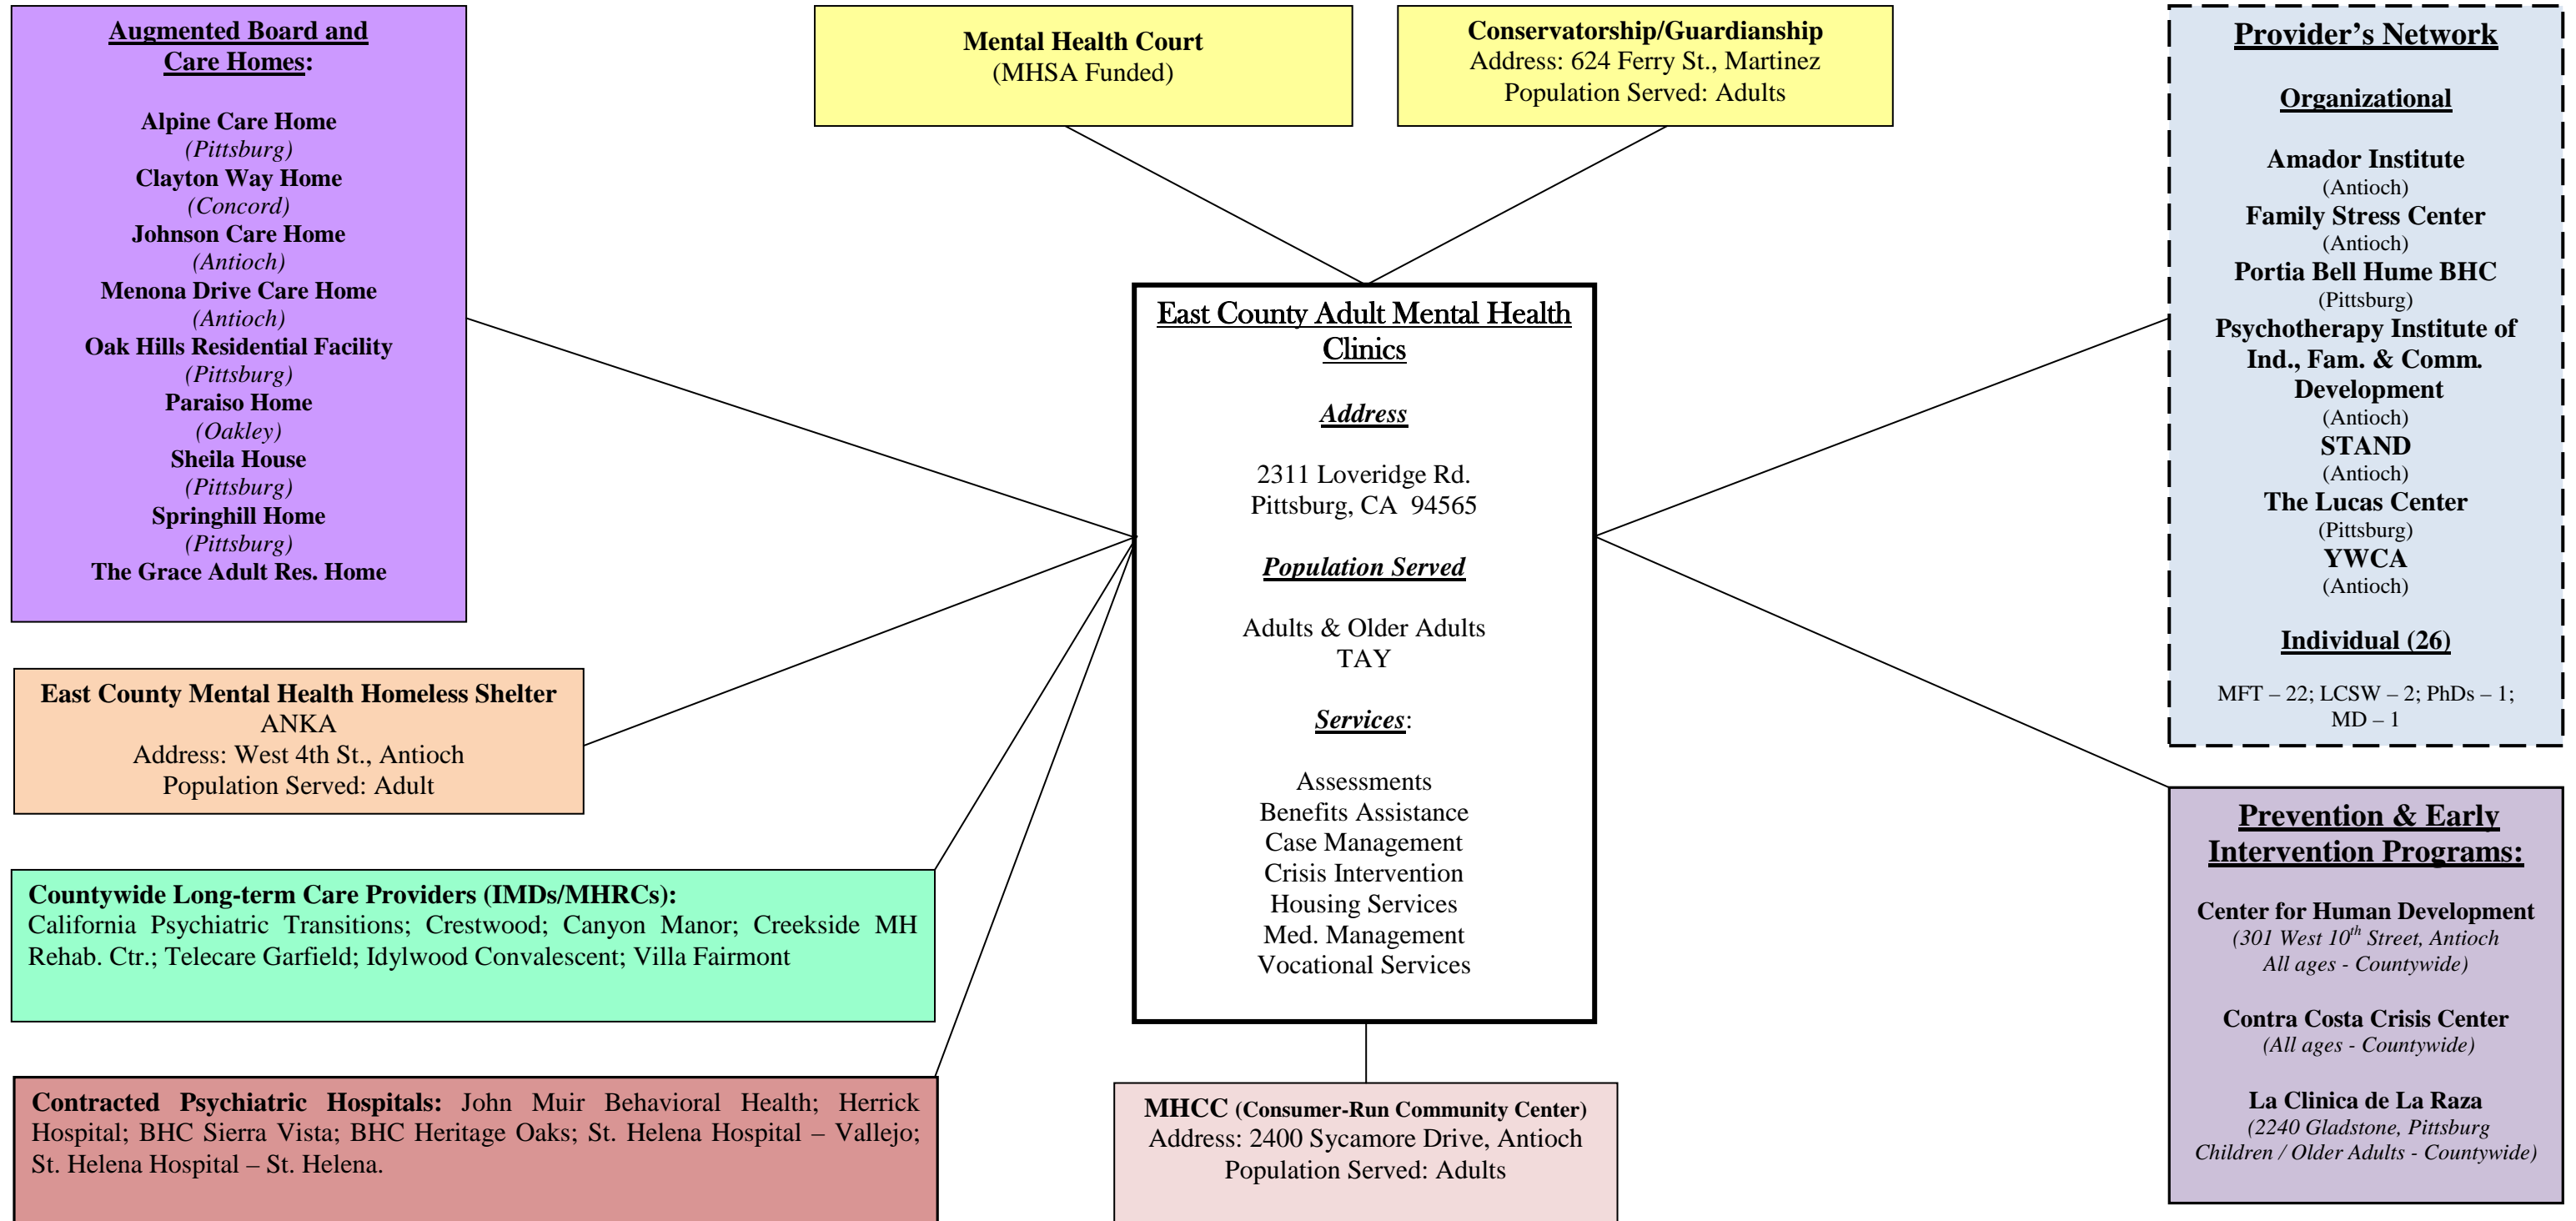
Augmented Board and Care Homes:

Alpine Care Home
(Pittsburg)
Clayton Way Home
(Concord)
Johnson Care Home
(Antioch)
Menona Drive Care Home
(Antioch)
Oak Hills Residential Facility
(Pittsburg)
Paraiso Home
(Oakley)
Sheila House
(Pittsburg)
Springhill Home
(Pittsburg)
The Grace Adult Res. Home

Mental Health Court
(MHSA Funded)

Conservatorship/Guardianship
Address: 624 Ferry St., Martinez
Population Served: Adults

Provider's Network

Organizational

Amador Institute
(Antioch)
Family Stress Center
(Antioch)
Portia Bell Hume BHC
(Pittsburg)
Psychotherapy Institute of Ind., Fam. & Comm. Development
(Antioch)
STAND
(Antioch)
The Lucas Center
(Pittsburg)
YWCA
(Antioch)

Individual (26)

MFT – 22; LCSW – 2; PhDs – 1; MD – 1

East County Adult Mental Health Clinics

Address

2311 Loveridge Rd.
Pittsburg, CA 94565

Population Served

Adults & Older Adults
TAY

Services:

Assessments
Benefits Assistance
Case Management
Crisis Intervention
Housing Services
Med. Management
Vocational Services

East County Mental Health Homeless Shelter
ANKA
Address: West 4th St., Antioch
Population Served: Adult

Countywide Long-term Care Providers (IMDs/MHRCs):
California Psychiatric Transitions; Crestwood; Canyon Manor; Creekside MH Rehab. Ctr.; Telecare Garfield; Idylwood Convalescent; Villa Fairmont

Prevention & Early Intervention Programs:

Center for Human Development
(301 West 10$^{th}$ Street, Antioch
All ages - Countywide)

Contra Costa Crisis Center
(All ages - Countywide)

La Clinica de La Raza
(2240 Gladstone, Pittsburg
Children / Older Adults - Countywide)

Contracted Psychiatric Hospitals: John Muir Behavioral Health; Herrick Hospital; BHC Sierra Vista; BHC Heritage Oaks; St. Helena Hospital – Vallejo; St. Helena Hospital – St. Helena.

MHCC (Consumer-Run Community Center)
Address: 2400 Sycamore Drive, Antioch
Population Served: Adults